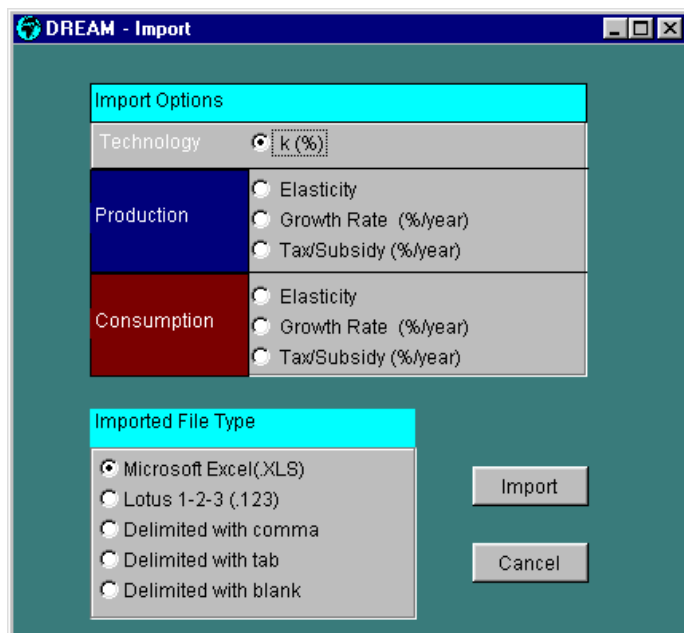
DREAM - Import

Import Options

Technology
k (%)

Production
Elasticity
Growth Rate (%/year)
Tax/Subsidy (%/year)

Consumption
Elasticity
Growth Rate (%/year)
Tax/Subsidy (%/year)

Imported File Type

Microsoft Excel(.XLS)
Lotus 1-2-3 (.123)
Delimited with comma
Delimited with tab
Delimited with blank

Import

Cancel